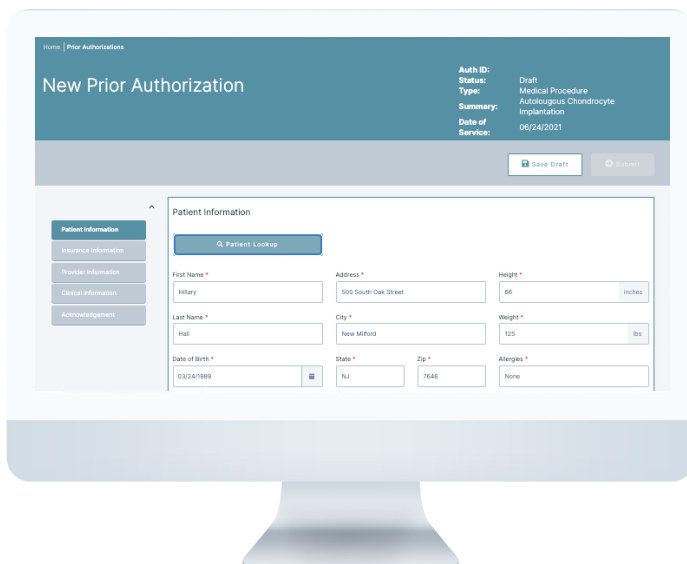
Home | Prior Authorizations

New Prior Authorization

Auth ID:
Status: Draft
Type: Medical Procedure
Summary: Autolougous Chondrocyte Implantation
Date of Service: 06/24/2021

Save Draft

Submit

Patient Information

Insurance Information

Provider Information

Clinical Information

Acknowledgement

Patient Information

Patient Lookup

First Name *
Hillary

Address *
500 South Oak Street

Height *
66 inches

Last Name *
Hall

City *
New Milford

Weight *
125 lbs

Date of Birth *
03/24/1989

State *
NJ

Zip *
7648

Allergies *
None